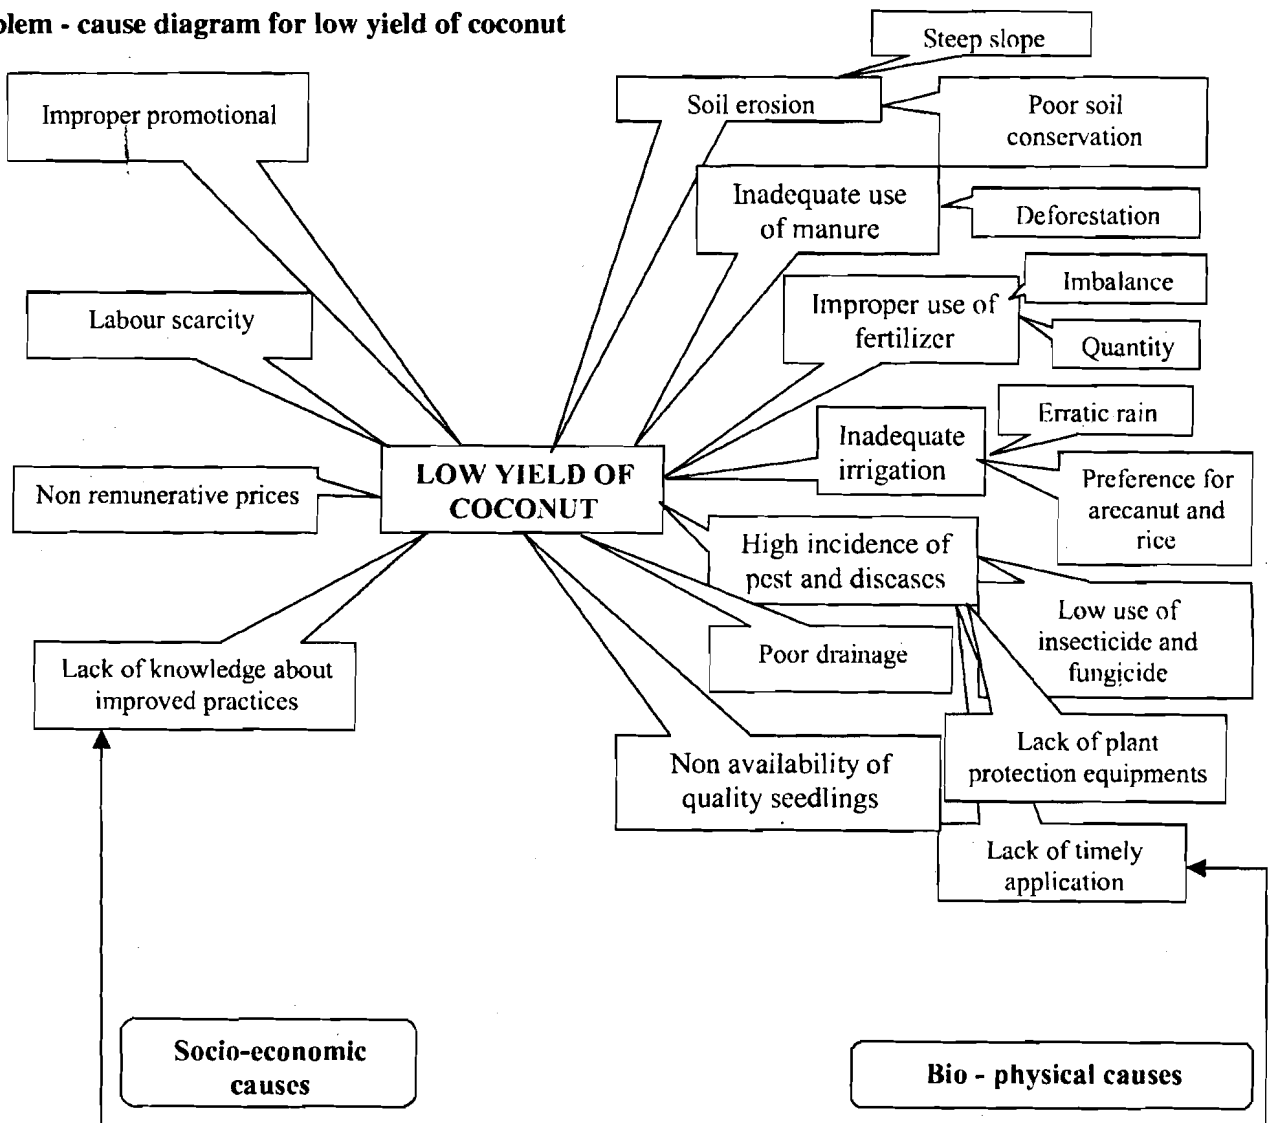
blem - cause diagram for low yield of coconut

Improper promotional

Labour scarcity

Non remunerative prices

Lack of knowledge about improved practices

LOW YIELD OF COCONUT

Steep slope

Soil erosion

Poor soil conservation

Inadequate use of manure

Deforestation

Improper use of fertilizer

Imbalance

Quantity

Erratic rain

Inadequate irrigation

Preference for arecanut and rice

High incidence of pest and diseases

Low use of insecticide and fungicide

Poor drainage

Lack of plant protection equipments

Non availability of quality seedlings

Lack of timely application

Socio-economic causes

Bio - physical causes